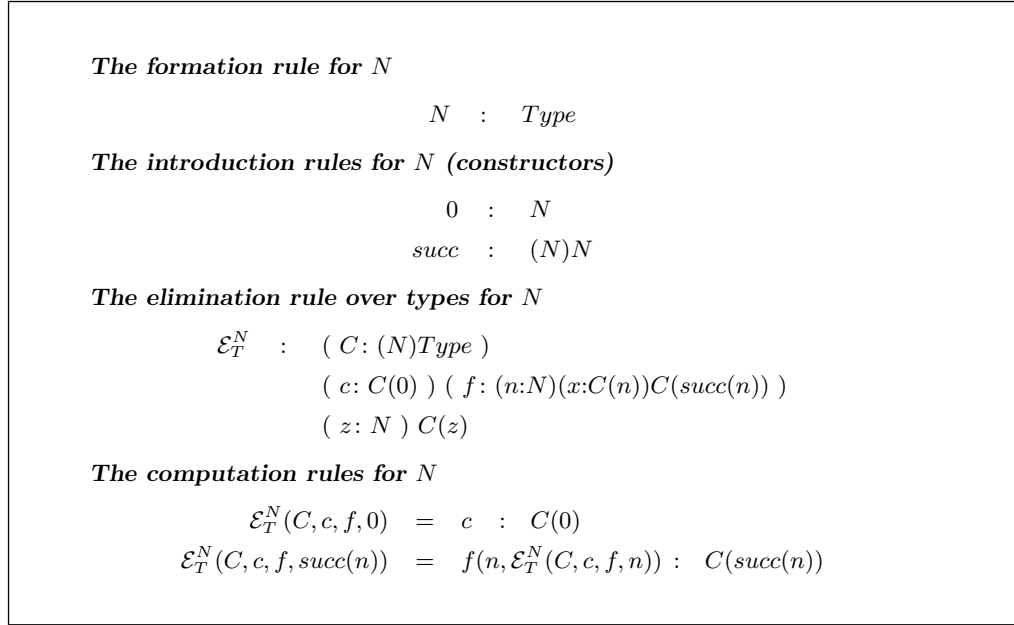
**The formation rule for $N$**

$N \quad : \quad Type$

**The introduction rules for $N$ (constructors)**

$0 \quad : \quad N$

$succ \quad : \quad (N)N$

**The elimination rule over types for $N$**

$\mathcal{E}_T^N \quad : \quad (\ C\colon (N)Type\ )$
$(\ c\colon C(0)\ )\ (\ f\colon (n{:}N)(x{:}C(n))C(succ(n))\ )$
$(\ z\colon N\ )\ C(z)$

**The computation rules for $N$**

$\mathcal{E}_T^N(C, c, f, 0) \quad = \quad c \quad : \quad C(0)$

$\mathcal{E}_T^N(C, c, f, succ(n)) \quad = \quad f(n, \mathcal{E}_T^N(C, c, f, n)) \ : \ C(succ(n))$